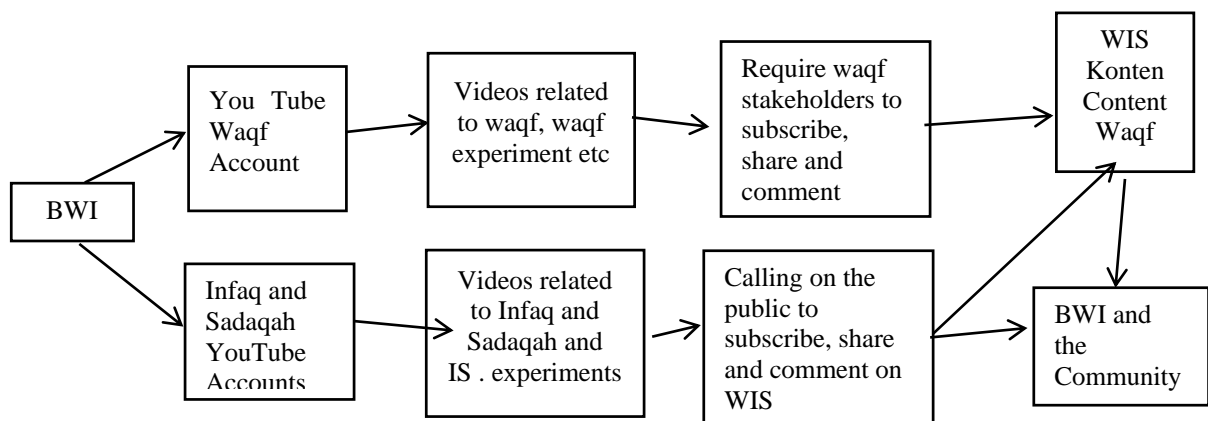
BWI

You Tube Waqf Account

Videos related to waqf, waqf experiment etc

Require waqf stakeholders to subscribe, share and comment

WIS Konten Content Waqf

Infaq and Sadaqah YouTube Accounts

Videos related to Infaq and Sadaqah and IS . experiments

Calling on the public to subscribe, share and comment on WIS

BWI and the Community